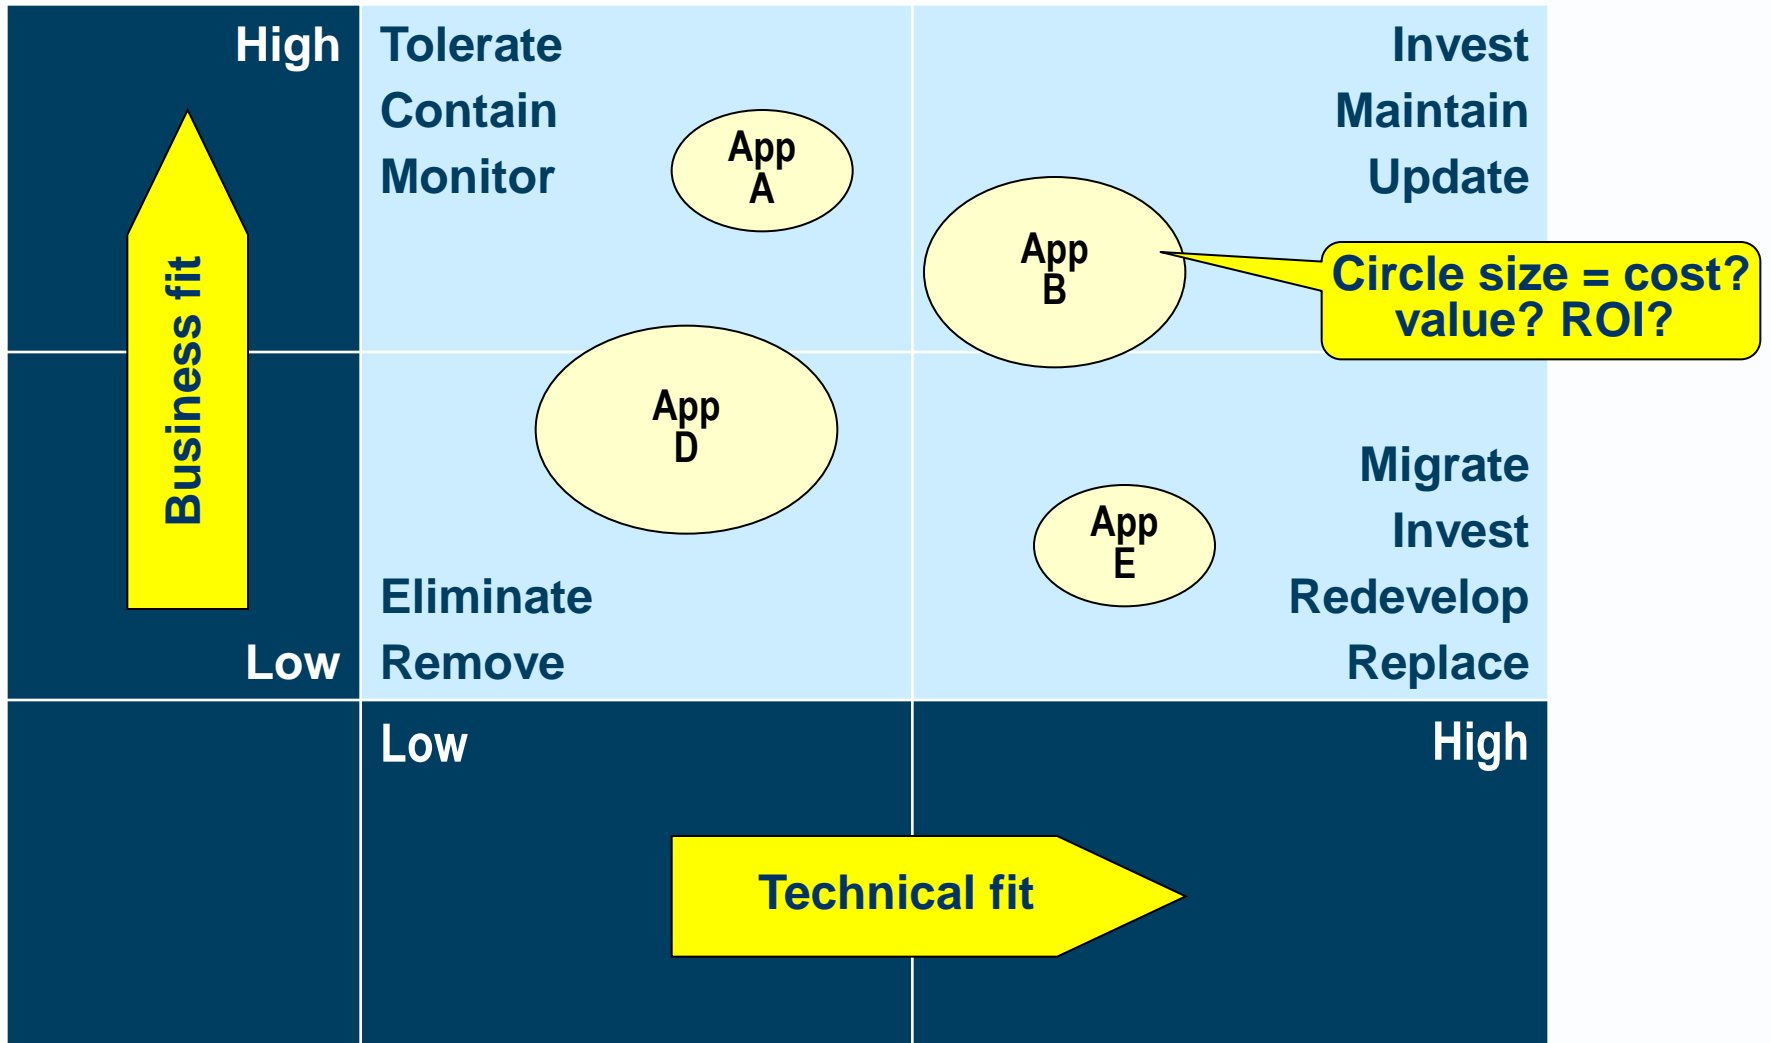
High

Tolerate
Contain
Monitor

App A

Invest
Maintain
Update

App B

Circle size = cost? value? ROI?

Business fit

App D

Migrate
Invest
Redevelop
Replace

App E

Eliminate
Remove

Low

Low

High

Technical fit